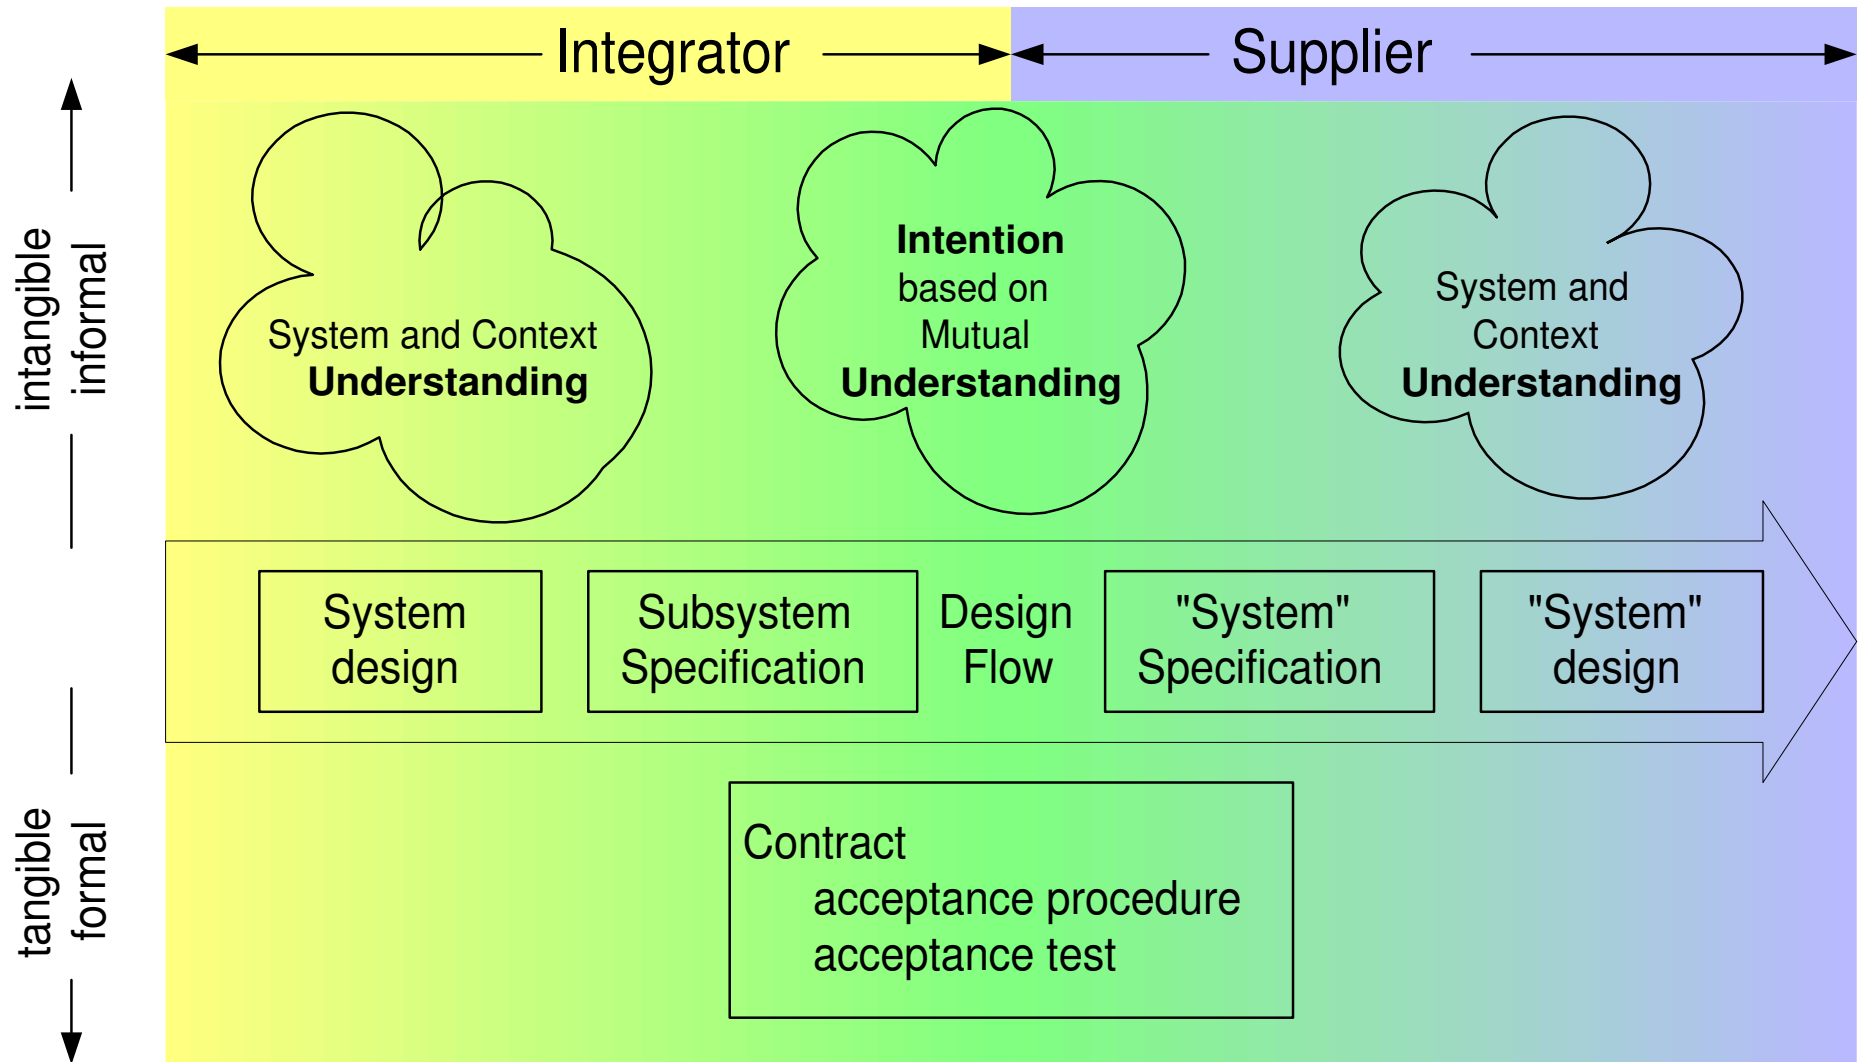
Integrator

Supplier

intangible
informal

tangible
formal

System and Context
Understanding

Intention
based on
Mutual
Understanding

System and
Context
Understanding

System design

Subsystem Specification

Design Flow

"System" Specification

"System" design

Contract
acceptance procedure
acceptance test